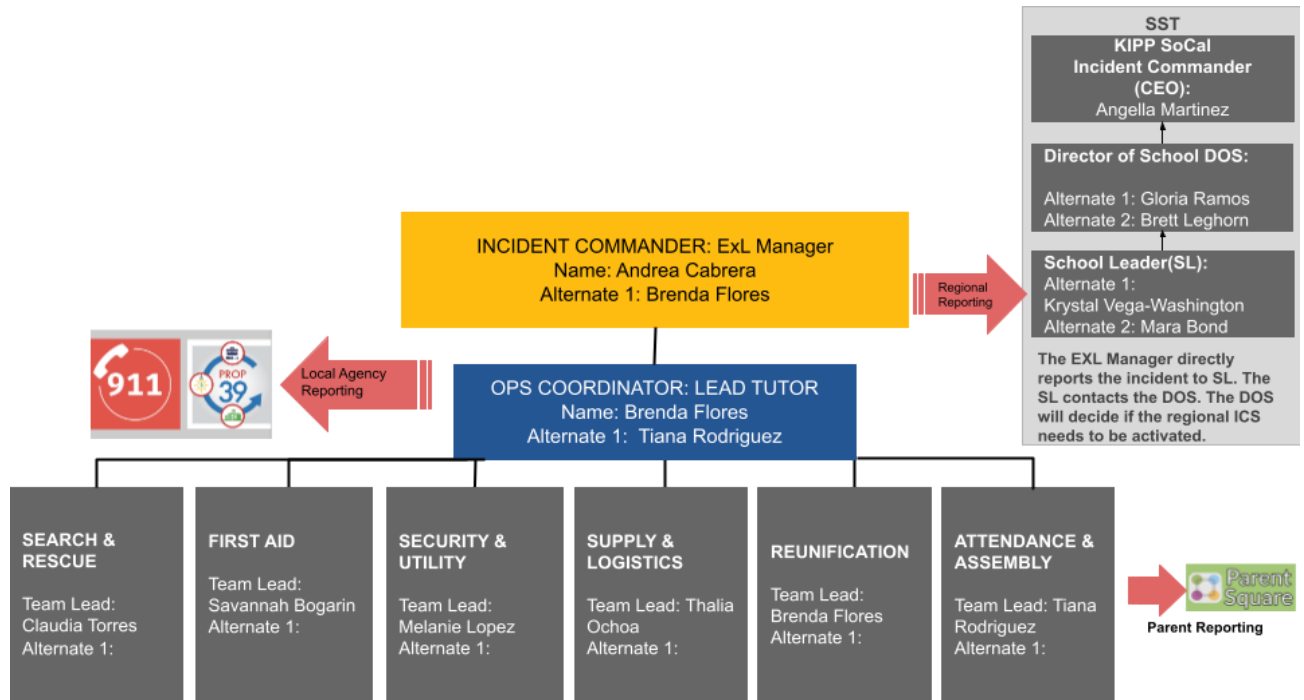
SST

KIPP SoCal
Incident Commander
(CEO):
Angella Martinez

Director of School DOS:

Alternate 1: Gloria Ramos
Alternate 2: Brett Leghorn

School Leader(SL):
Alternate 1:
Krystal Vega-Washington
Alternate 2: Mara Bond

The EXL Manager directly reports the incident to SL. The SL contacts the DOS. The DOS will decide if the regional ICS needs to be activated.

INCIDENT COMMANDER: ExL Manager
Name: Andrea Cabrera
Alternate 1: Brenda Flores

Regional Reporting

911

PROP 39

Local Agency Reporting

OPS COORDINATOR: LEAD TUTOR
Name: Brenda Flores
Alternate 1: Tiana Rodriguez

SEARCH & RESCUE

Team Lead:
Claudia Torres
Alternate 1:

FIRST AID

Team Lead:
Savannah Bogarin
Alternate 1:

SECURITY & UTILITY

Team Lead:
Melanie Lopez
Alternate 1:

SUPPLY & LOGISTICS

Team Lead: Thalia Ochoa
Alternate 1:

REUNIFICATION

Team Lead:
Brenda Flores
Alternate 1:

ATTENDANCE & ASSEMBLY

Team Lead: Tiana Rodriguez
Alternate 1:

Parent Square

Parent Reporting